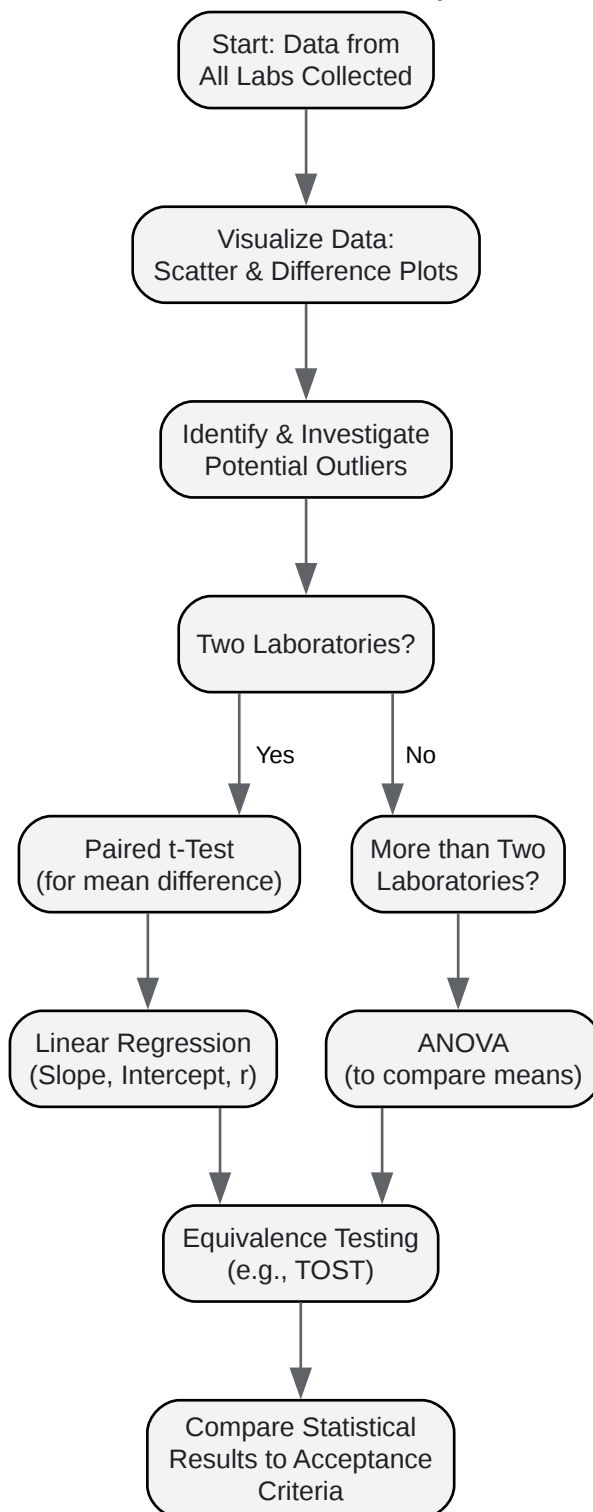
Start: Data from All Labs Collected

Visualize Data: Scatter & Difference Plots

Identify & Investigate Potential Outliers

Two Laboratories?

Yes

No

Paired t-Test (for mean difference)

More than Two Laboratories?

Linear Regression (Slope, Intercept, r)

ANOVA (to compare means)

Equivalence Testing (e.g., TOST)

Compare Statistical Results to Acceptance Criteria